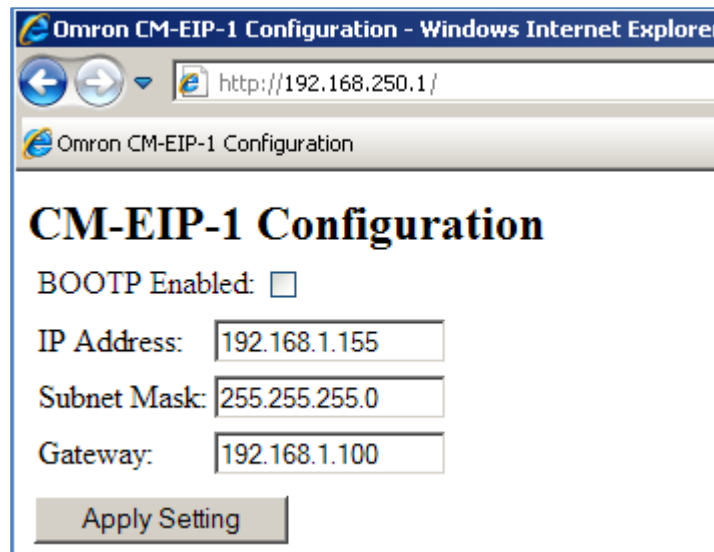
Omron CM-EIP-1 Configuration - Windows Internet Explore

http://192.168.250.1/

Omron CM-EIP-1 Configuration

CM-EIP-1 Configuration

BOOTP Enabled:

IP Address: 192.168.1.155

Subnet Mask: 255.255.255.0

Gateway: 192.168.1.100

Apply Setting